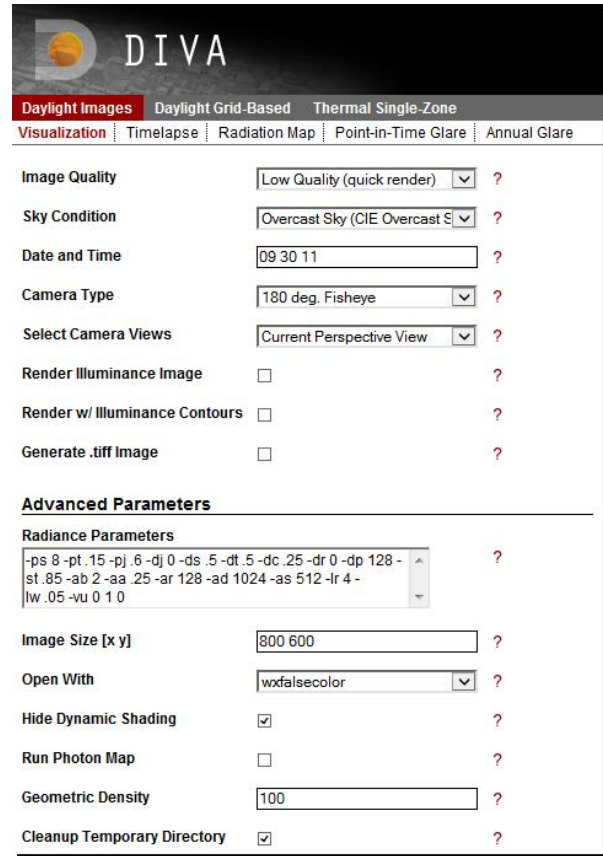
DIVA

Daylight Images | Daylight Grid-Based | Thermal Single-Zone

Visualization | Timelapse | Radiation Map | Point-in-Time Glare | Annual Glare

Image Quality | Low Quality (quick render) | ?

Sky Condition | Overcast Sky (CIE Overcast S | ?

Date and Time | 09 30 11 | ?

Camera Type | 180 deg. Fisheye | ?

Select Camera Views | Current Perspective View | ?

Render Illuminance Image | ?

Render w/ Illuminance Contours | ?

Generate .tiff Image | ?

Advanced Parameters

Radiance Parameters

-ps 8 -pt .15 -pj .6 -dj 0 -ds .5 -dt .5 -dc .25 -dr 0 -dp 128 -st .85 -ab 2 -aa .25 -ar 128 -ad 1024 -as 512 -lr 4 -lw .05 -vu 0 1 0 | ?

Image Size [x y] | 800 600 | ?

Open With | wxfalsecolor | ?

Hide Dynamic Shading | ?

Run Photon Map | ?

Geometric Density | 100 | ?

Cleanup Temporary Directory | ?